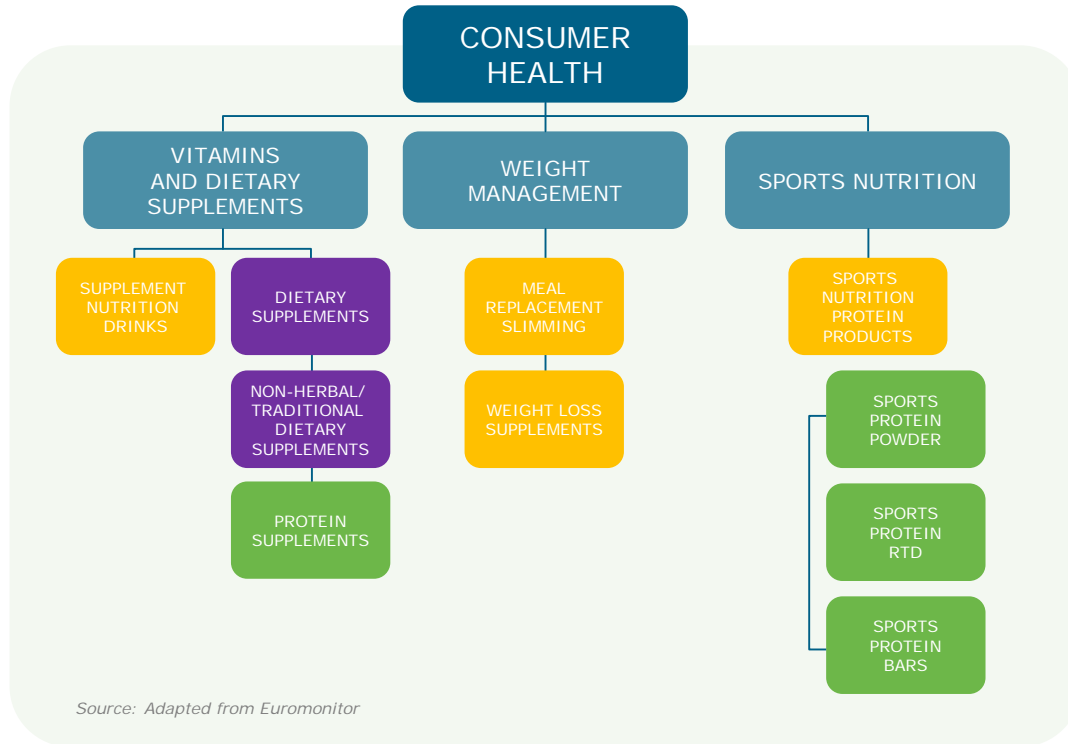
CONSUMER HEALTH

VITAMINS AND DIETARY SUPPLEMENTS

WEIGHT MANAGEMENT

SPORTS NUTRITION

SUPPLEMENT NUTRITION DRINKS

DIETARY SUPPLEMENTS

NON-HERBAL/ TRADITIONAL DIETARY SUPPLEMENTS

PROTEIN SUPPLEMENTS

MEAL REPLACEMENT SLIMMING

WEIGHT LOSS SUPPLEMENTS

SPORTS NUTRITION PROTEIN PRODUCTS

SPORTS PROTEIN POWDER

SPORTS PROTEIN RTD

SPORTS PROTEIN BARS

Source: Adapted from Euromonitor